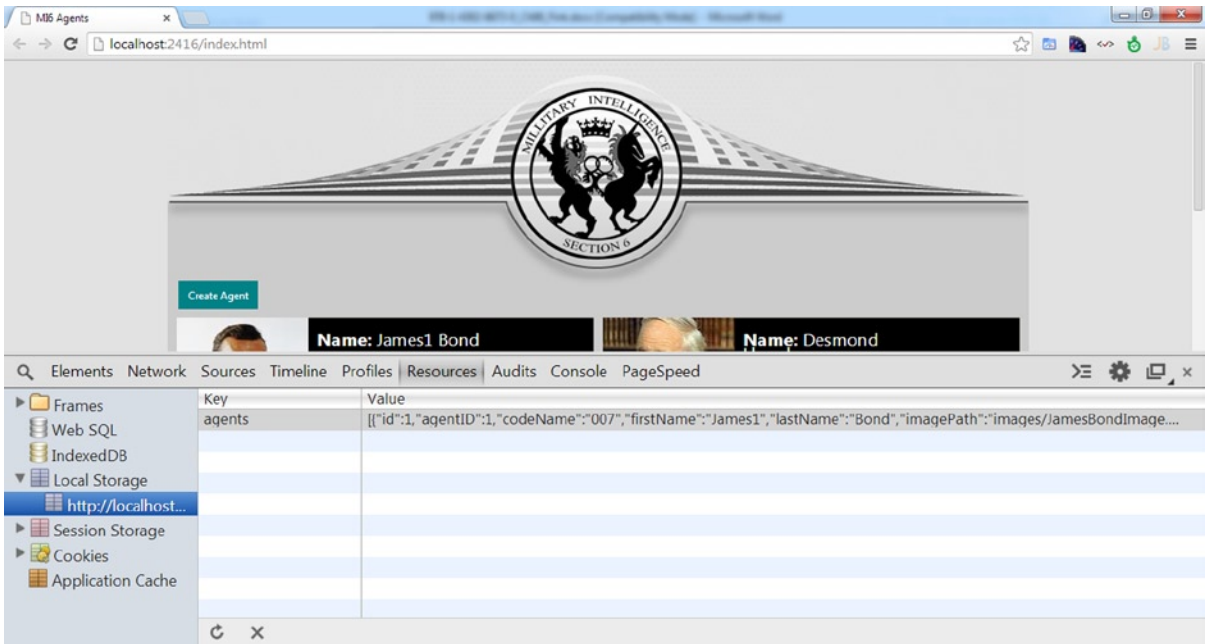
MI6 Agents ×

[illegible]

localhost:2416/index.html

MILITARY INTELLIGENCE

SECTION 6

Create Agent

Name: James1 Bond

Name: Desmond

Elements Network Sources Timeline Profiles Resources Audits Console PageSpeed

Frames
Web SQL
IndexedDB
Local Storage
http://localhost...
Session Storage
Cookies
Application Cache

| Key | Value |
|---|---|
| agents | [{"id":1,"agentID":1,"codeName":"007","firstName":"James1","lastName":"Bond","imagePath":"images/JamesBondImage.... |